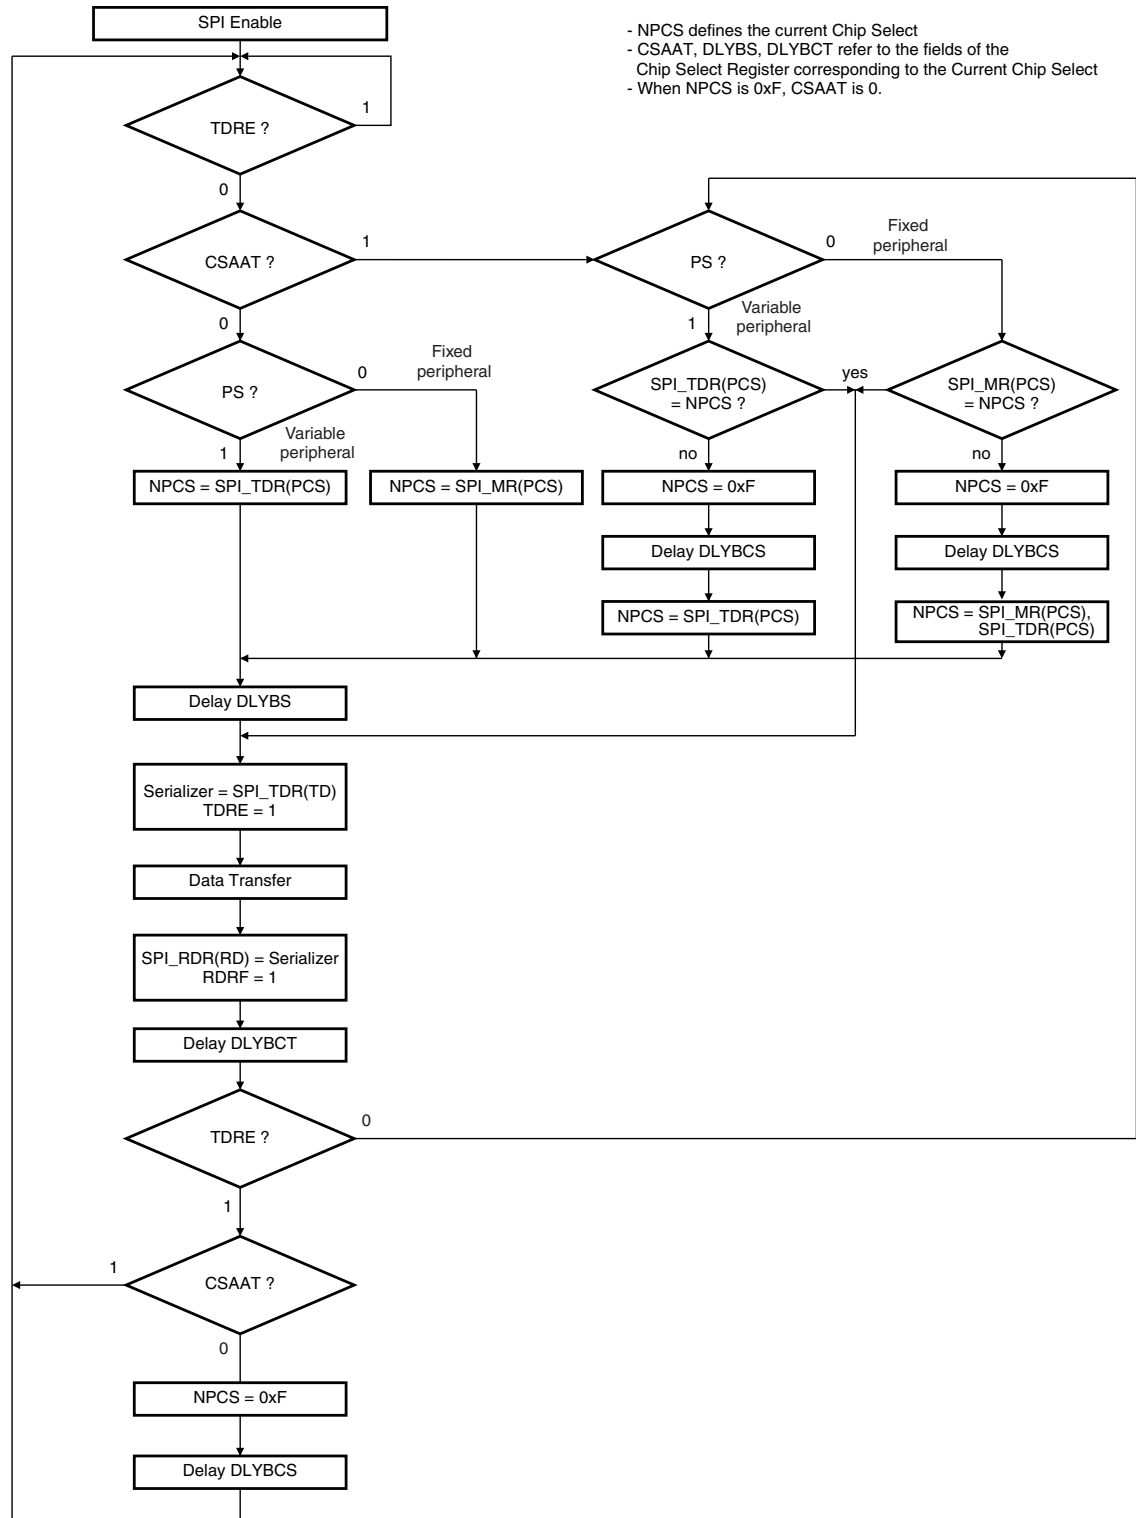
SPI Enable

- NPCS defines the current Chip Select
- CSAAT, DLYBS, DLYBCT refer to the fields of the Chip Select Register corresponding to the Current Chip Select
- When NPCS is 0xF, CSAAT is 0.

TDRE ?

1

0

CSAAT ?

1

PS ?

0

Fixed peripheral

0

Variable peripheral

1

PS ?

0

Fixed peripheral

1

Variable peripheral

SPI_TDR(PCS) = NPCS ?

yes

SPI_MR(PCS) = NPCS ?

NPCS = SPI_TDR(PCS)

NPCS = SPI_MR(PCS)

no

NPCS = 0xF

no

NPCS = 0xF

Delay DLYBCS

Delay DLYBCS

NPCS = SPI_TDR(PCS)

NPCS = SPI_MR(PCS), SPI_TDR(PCS)

Delay DLYBS

Serializer = SPI_TDR(TD) TDRE = 1

Data Transfer

SPI_RDR(RD) = Serializer RDRF = 1

Delay DLYBCT

TDRE ?

0

1

1

CSAAT ?

0

NPCS = 0xF

Delay DLYBCS